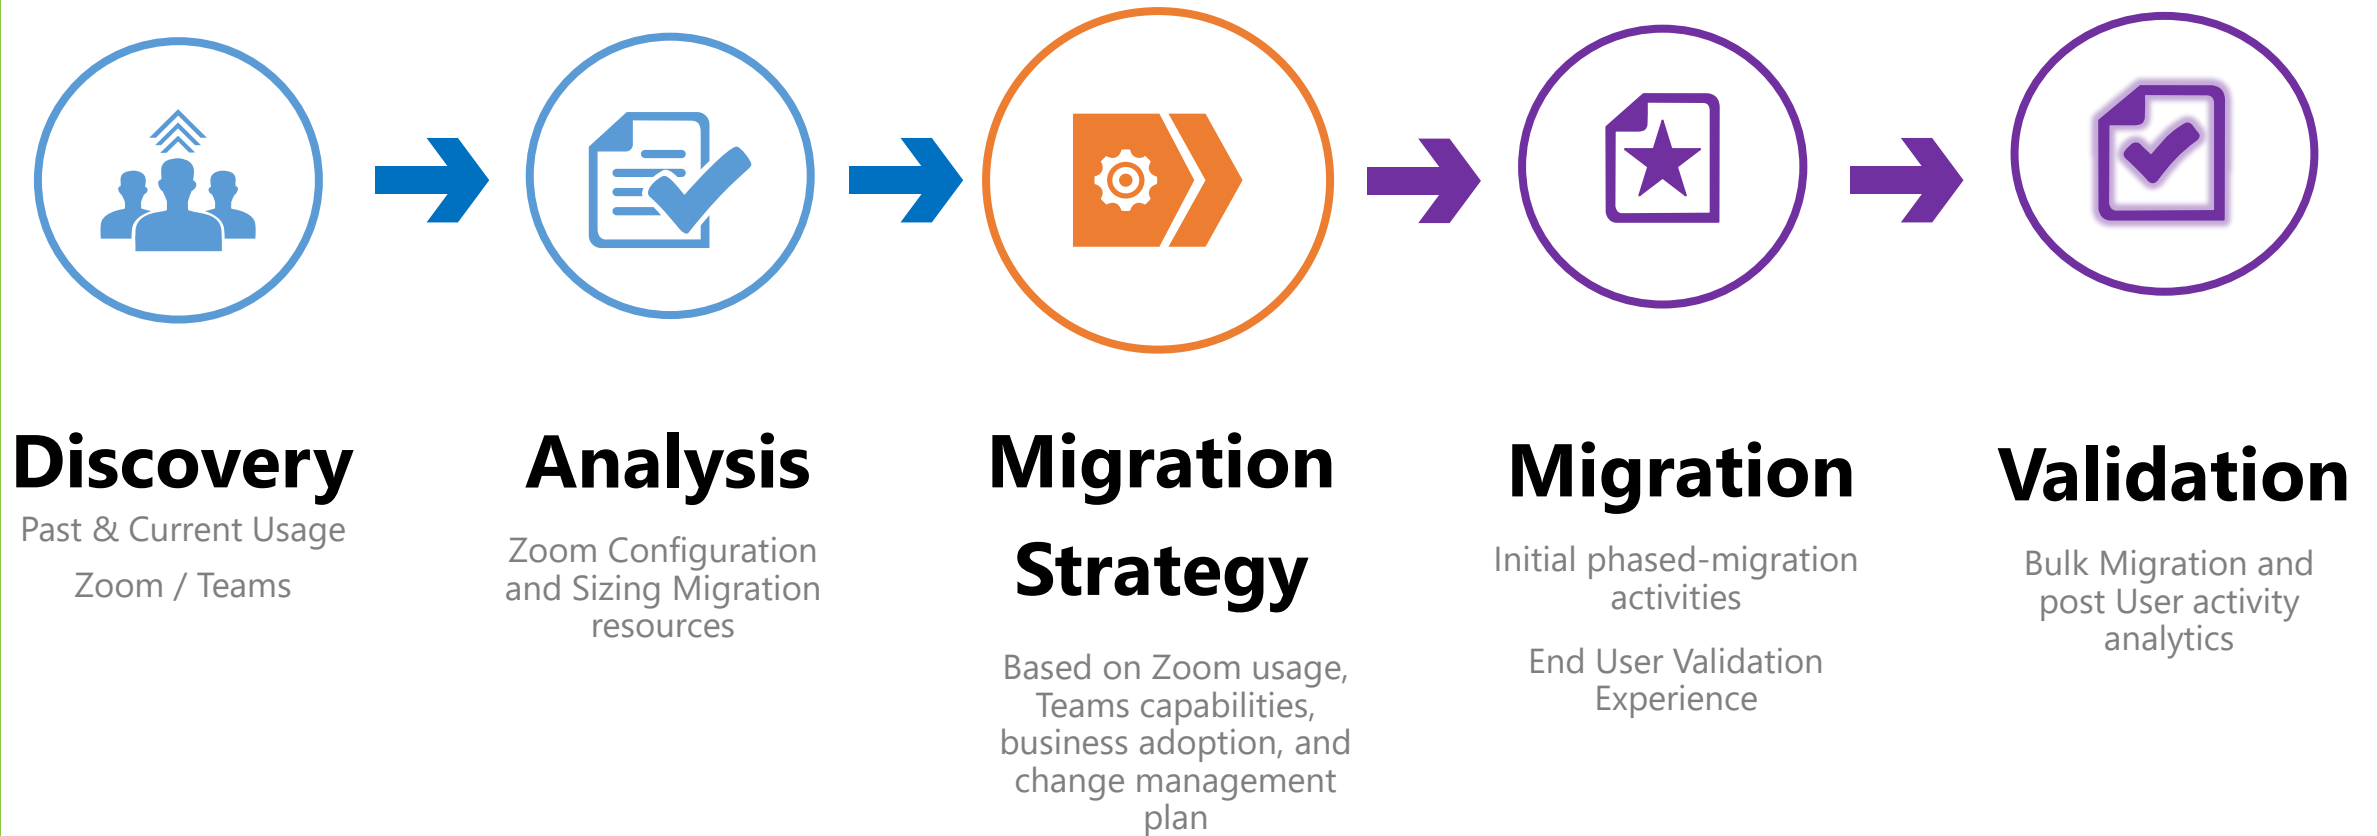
Discovery

Past & Current Usage

Zoom / Teams

Analysis

Zoom Configuration and Sizing Migration resources

Migration Strategy

Based on Zoom usage, Teams capabilities, business adoption, and change management plan

Migration

Initial phased-migration activities

End User Validation Experience

Validation

Bulk Migration and post User activity analytics